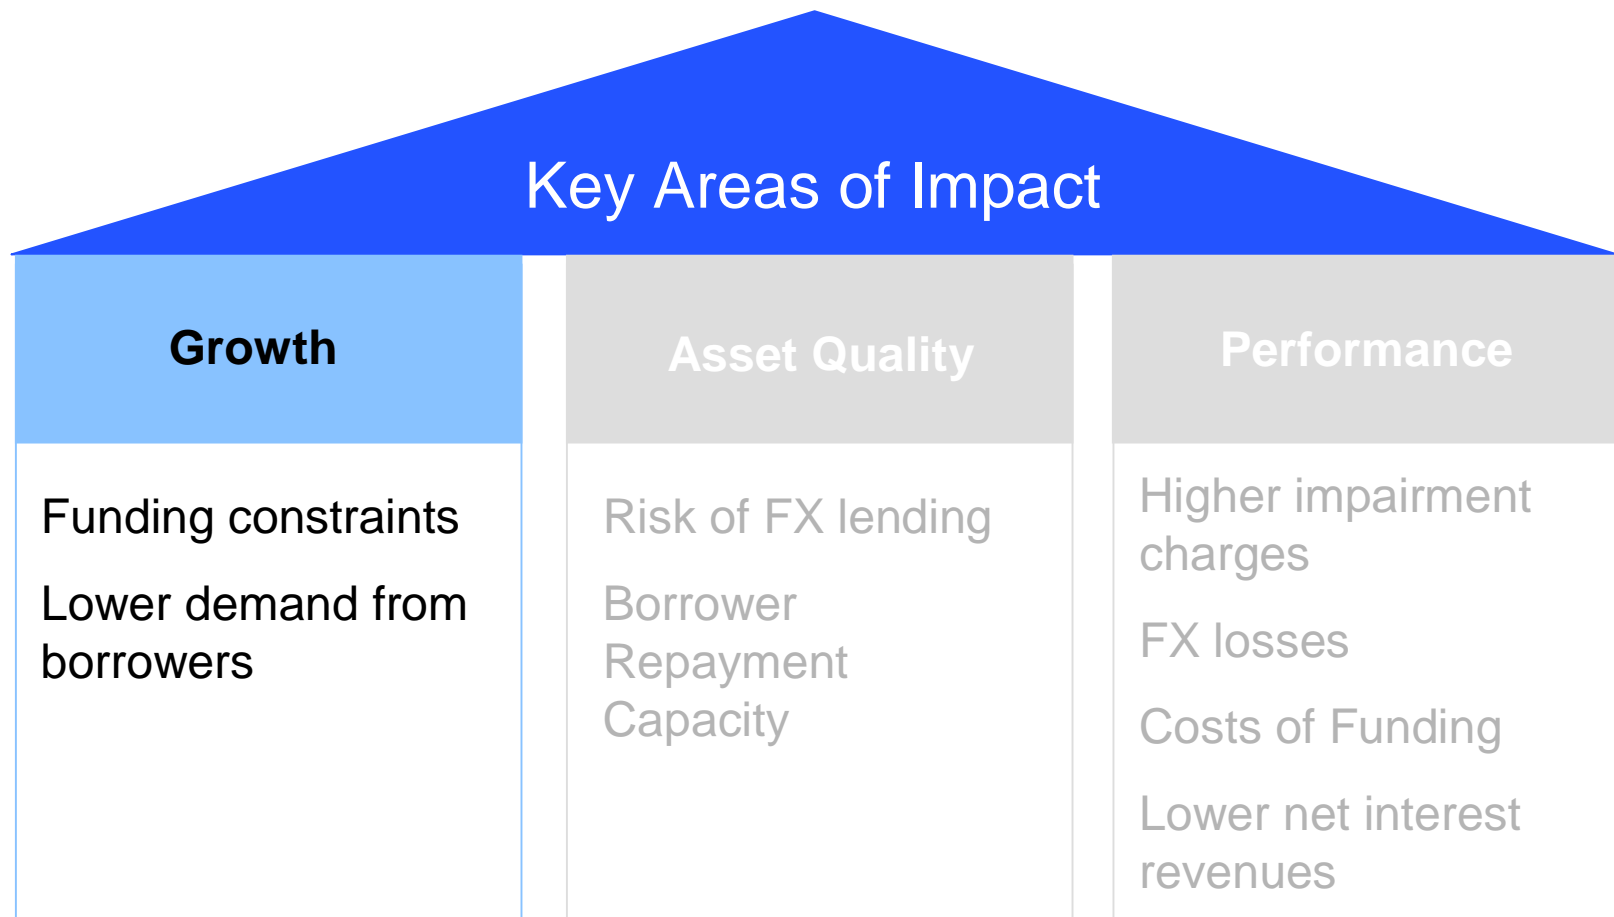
Key Areas of Impact

Growth

Funding constraints

Lower demand from borrowers

Asset Quality

Risk of FX lending

Borrower Repayment Capacity

Performance

Higher impairment charges

FX losses

Costs of Funding

Lower net interest revenues